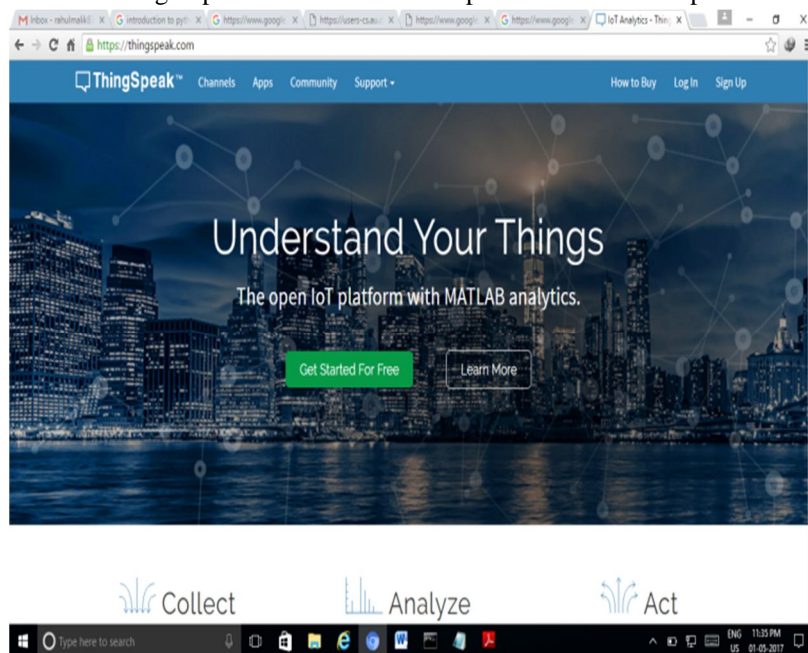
Inbox - rahulmalik | introduction to pyt | https://www.google | https://users-cs.au | https://www.google | https://www.google | IoT Analytics - Thing

https://thingspeak.com

ThingSpeak™ Channels Apps Community Support ▾ How to Buy Log In Sign Up

Understand Your Things

The open IoT platform with MATLAB analytics.

Get Started For Free Learn More

Collect Analyze Act

Type here to search

ENG US 11:35 PM 01-05-2017